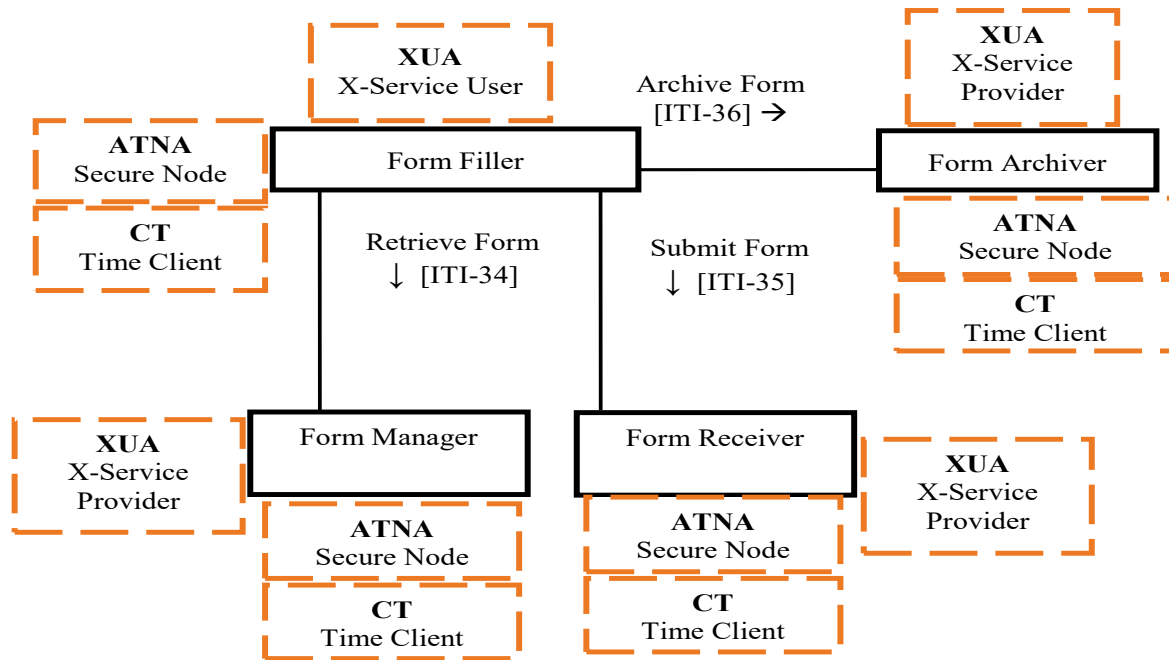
XUA
X-Service User

Archive Form
[ITI-36] →

XUA
X-Service Provider

ATNA
Secure Node

CT
Time Client

Form Filler

Form Archiver

ATNA
Secure Node

CT
Time Client

Retrieve Form
↓ [ITI-34]

Submit Form
↓ [ITI-35]

XUA
X-Service Provider

Form Manager

ATNA
Secure Node

CT
Time Client

Form Receiver

ATNA
Secure Node

CT
Time Client

XUA
X-Service Provider